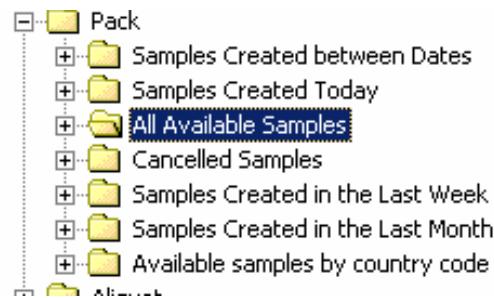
Pack
Samples Created between Dates
Samples Created Today
All Available Samples
Cancelled Samples
Samples Created in the Last Week
Samples Created in the Last Month
Available samples by country code
Aliquot